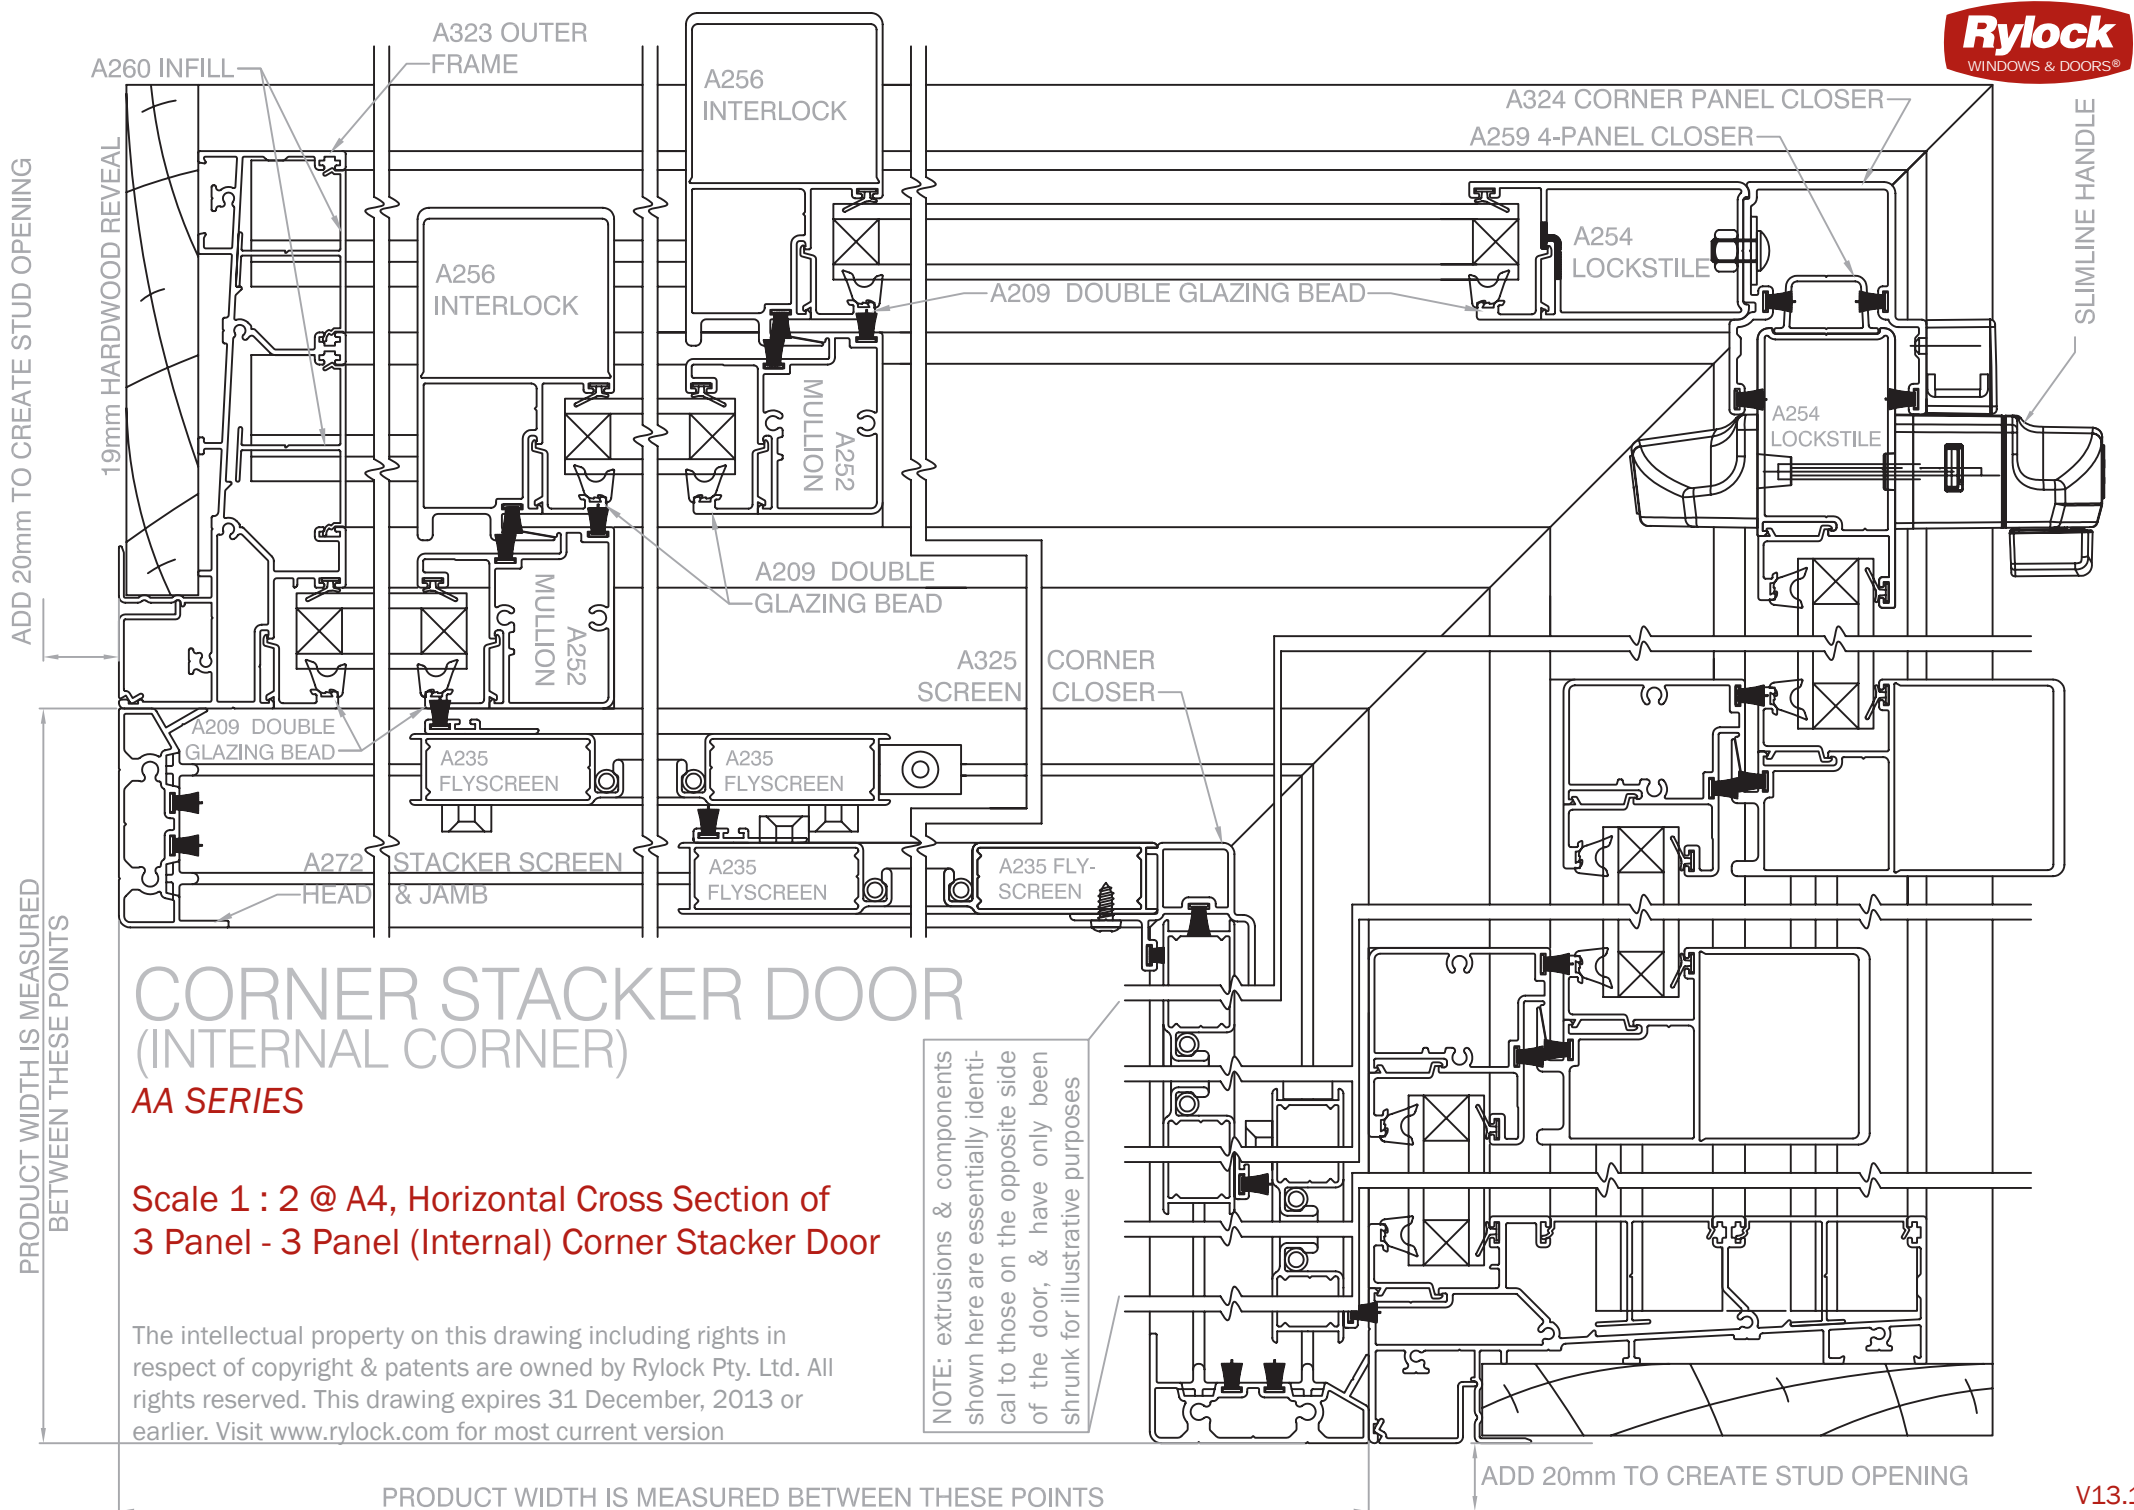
Rylock
WINDOWS & DOORS®

A260 INFILL
A323 OUTER FRAME
A256 INTERLOCK
A324 CORNER PANEL CLOSER
A259 4-PANEL CLOSER
SLIMLINE HANDLE
A256 INTERLOCK
A254 LOCKSTILE
A209 DOUBLE GLAZING BEAD
ADD 20mm TO CREATE STUD OPENING
19mm HARDWOOD REVEAL
MULLION A252
A254 LOCKSTILE
A209 DOUBLE GLAZING BEAD
MULLION A252
A325 SCREEN
CORNER CLOSER
A209 DOUBLE GLAZING BEAD
A235 FLYSCREEN
A235 FLYSCREEN
A272 STACKER SCREEN HEAD & JAMB
A235 FLYSCREEN
A235 FLY-SCREEN
PRODUCT WIDTH IS MEASURED BETWEEN THESE POINTS

CORNER STACKER DOOR
(INTERNAL CORNER)
AA SERIES

Scale 1 : 2 @ A4, Horizontal Cross Section of 3 Panel - 3 Panel (Internal) Corner Stacker Door

The intellectual property on this drawing including rights in respect of copyright & patents are owned by Rylock Pty. Ltd. All rights reserved. This drawing expires 31 December, 2013 or earlier. Visit www.rylock.com for most current version

NOTE: extrusions & components shown here are essentially identical to those on the opposite side of the door, & have only been shrunk for illustrative purposes

PRODUCT WIDTH IS MEASURED BETWEEN THESE POINTS
ADD 20mm TO CREATE STUD OPENING
V13.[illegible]